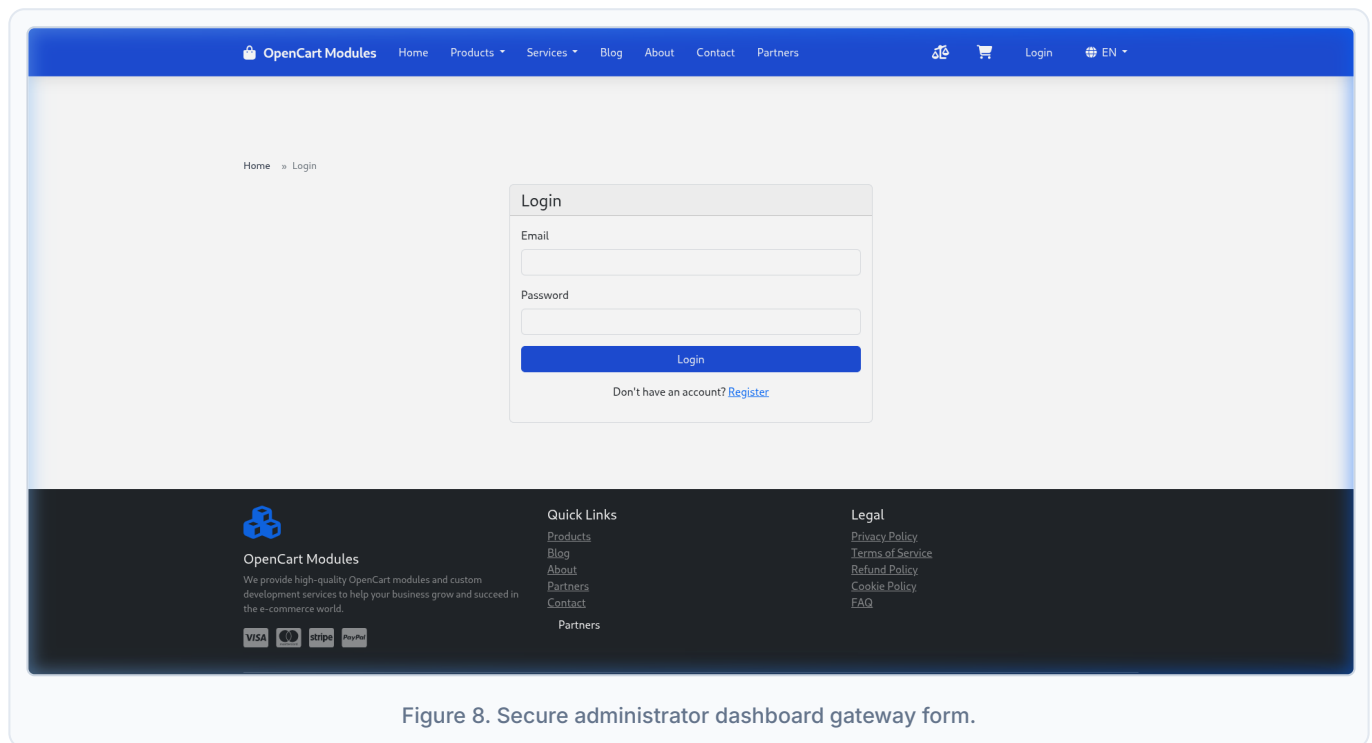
OpenCart Modules Home Products Services Blog About Contact Partners Login EN

Home » Login

Login

Email

Password

Login

Don't have an account? Register

OpenCart Modules

We provide high-quality OpenCart modules and custom development services to help your business grow and succeed in the e-commerce world.

VISA stripe PayPal

Quick Links

Products
Blog
About
Partners
Contact

Partners

Legal

Privacy Policy
Terms of Service
Refund Policy
Cookie Policy
FAQ

Figure 8. Secure administrator dashboard gateway form.